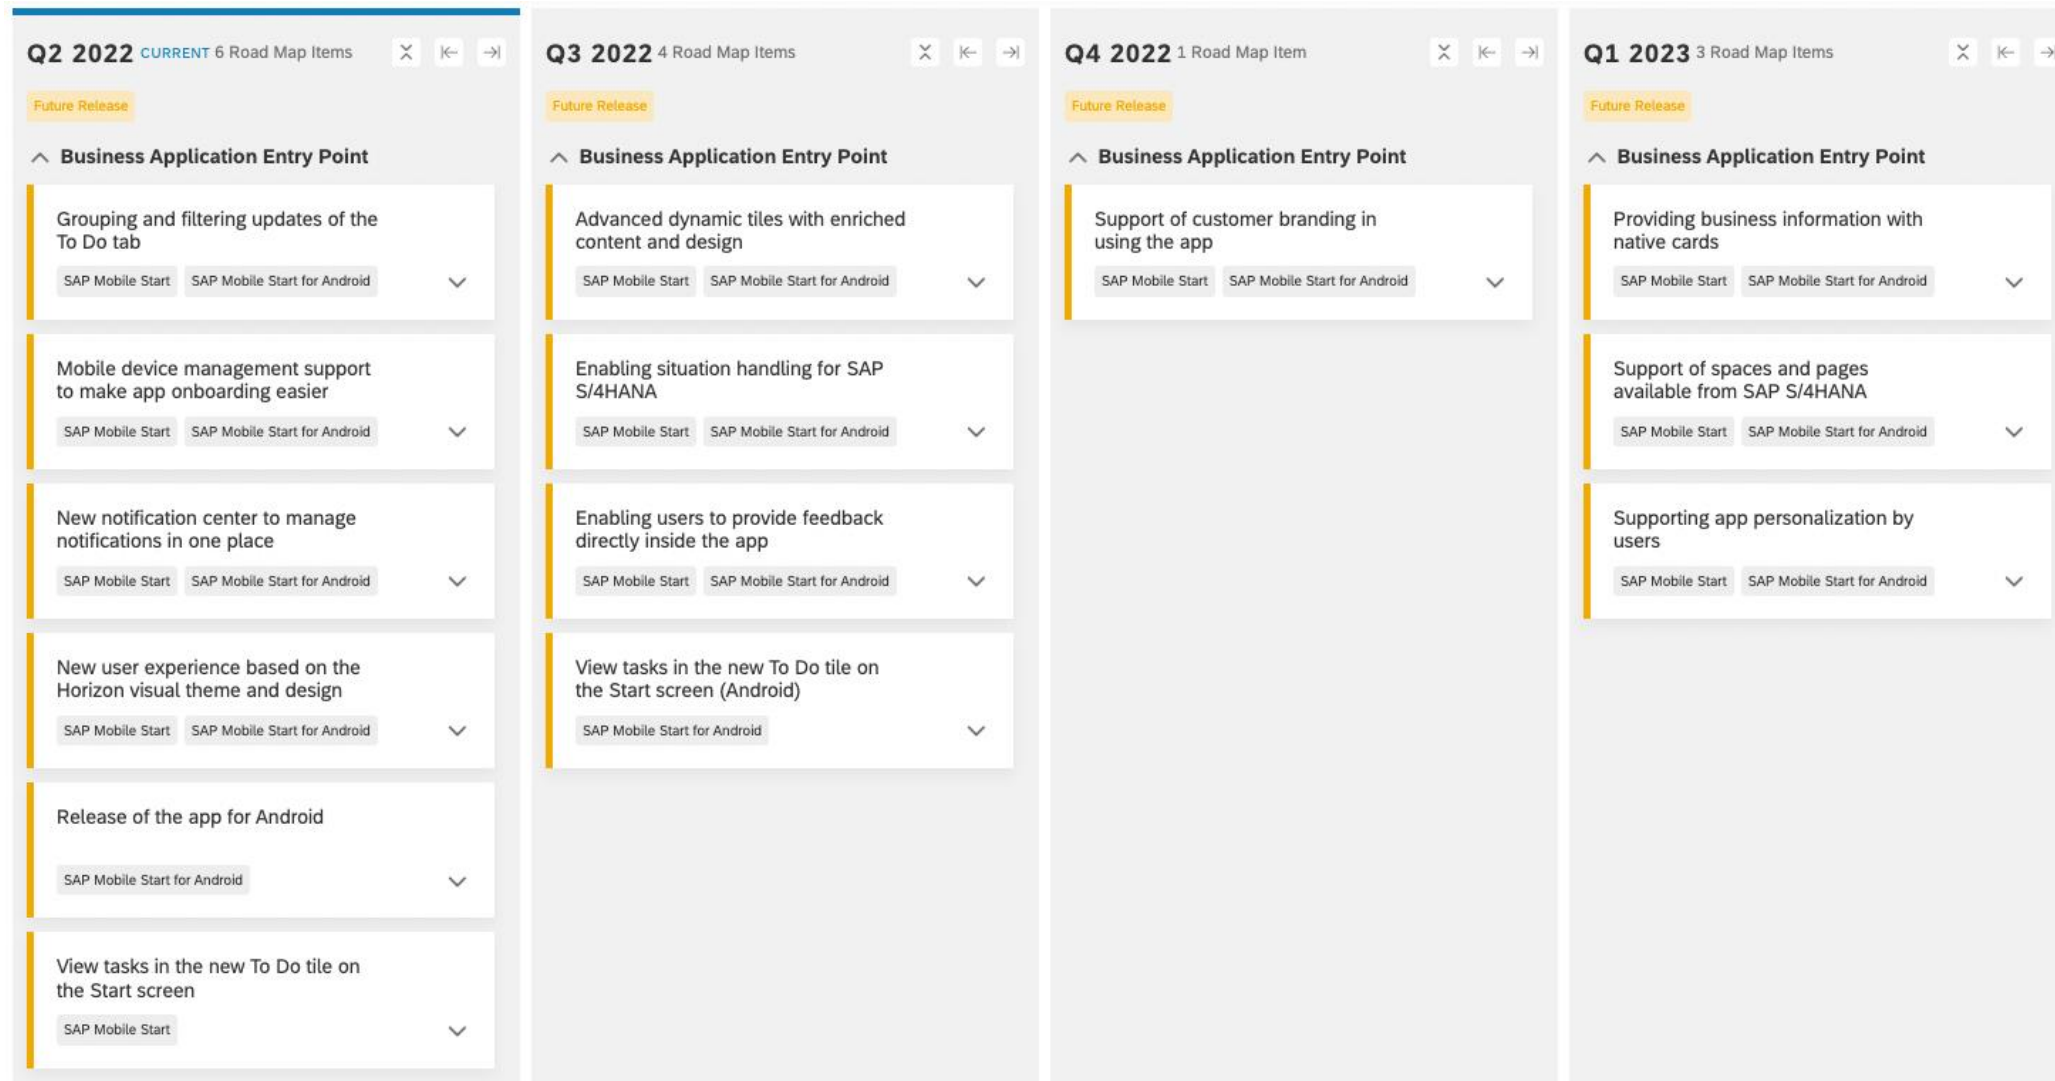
Q2 2022 CURRENT 6 Road Map Items

Future Release

Business Application Entry Point

Grouping and filtering updates of the To Do tab

SAP Mobile Start | SAP Mobile Start for Android

Mobile device management support to make app onboarding easier

SAP Mobile Start | SAP Mobile Start for Android

New notification center to manage notifications in one place

SAP Mobile Start | SAP Mobile Start for Android

New user experience based on the Horizon visual theme and design

SAP Mobile Start | SAP Mobile Start for Android

Release of the app for Android

SAP Mobile Start for Android

View tasks in the new To Do tile on the Start screen

SAP Mobile Start

Q3 2022 4 Road Map Items

Future Release

Business Application Entry Point

Advanced dynamic tiles with enriched content and design

SAP Mobile Start | SAP Mobile Start for Android

Enabling situation handling for SAP S/4HANA

SAP Mobile Start | SAP Mobile Start for Android

Enabling users to provide feedback directly inside the app

SAP Mobile Start | SAP Mobile Start for Android

View tasks in the new To Do tile on the Start screen (Android)

SAP Mobile Start for Android

Q4 2022 1 Road Map Item

Future Release

Business Application Entry Point

Support of customer branding in using the app

SAP Mobile Start | SAP Mobile Start for Android

Q1 2023 3 Road Map Items

Future Release

Business Application Entry Point

Providing business information with native cards

SAP Mobile Start | SAP Mobile Start for Android

Support of spaces and pages available from SAP S/4HANA

SAP Mobile Start | SAP Mobile Start for Android

Supporting app personalization by users

SAP Mobile Start | SAP Mobile Start for Android